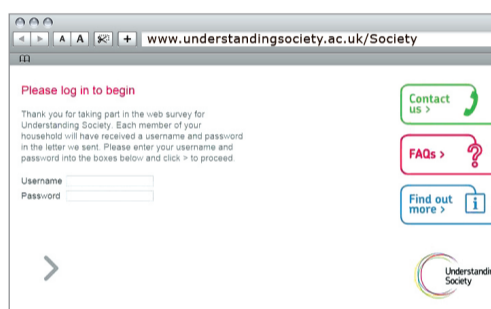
A A + www.understandingsociety.ac.uk/Society

Please log in to begin

Thank you for taking part in the web survey for Understanding Society. Each member of your household will have received a username and password in the letter we sent. Please enter your username and password into the boxes below and click > to proceed.

Username
Password

>

Contact us >

FAQs >

Find out more >

Understandi
Society